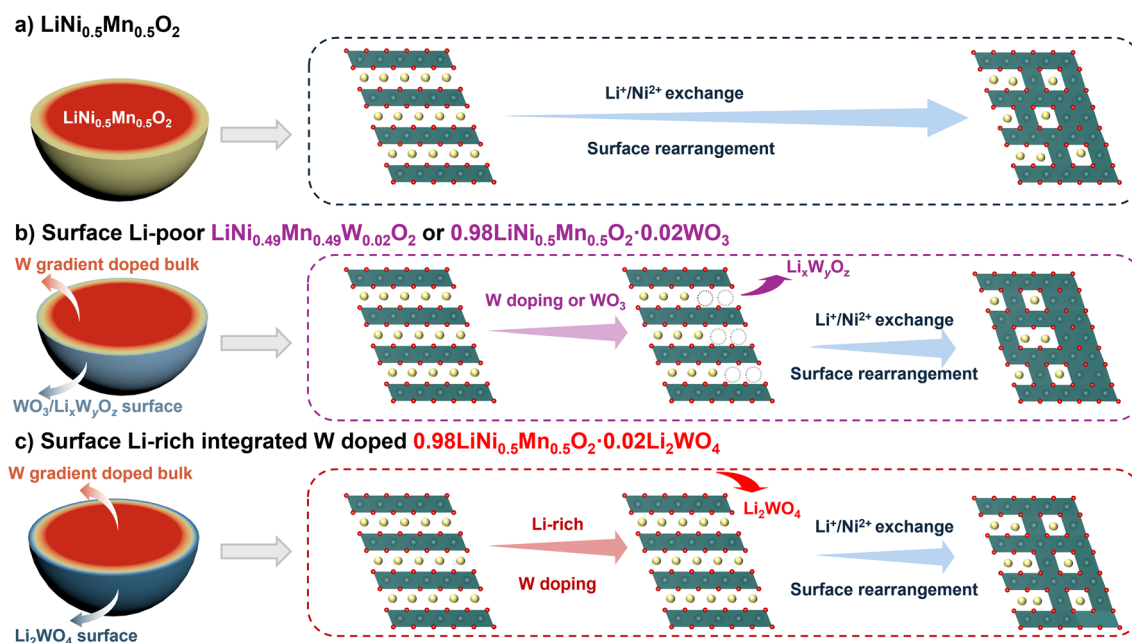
a) $LiNi_{0.5}Mn_{0.5}O_2$

$LiNi_{0.5}Mn_{0.5}O_2$

$Li^+/Ni^{2+}$ exchange

Surface rearrangement

b) Surface Li-poor $LiNi_{0.49}Mn_{0.49}W_{0.02}O_2$ or $0.98LiNi_{0.5}Mn_{0.5}O_2 \cdot 0.02WO_3$

W gradient doped bulk

$WO_3/Li_xW_yO_z$ surface

W doping or $WO_3$

$Li_xW_yO_z$

$Li^+/Ni^{2+}$ exchange

Surface rearrangement

c) Surface Li-rich integrated W doped $0.98LiNi_{0.5}Mn_{0.5}O_2 \cdot 0.02Li_2WO_4$

W gradient doped bulk

$Li_2WO_4$ surface

Li-rich

W doping

$Li_2WO_4$

$Li^+/Ni^{2+}$ exchange

Surface rearrangement